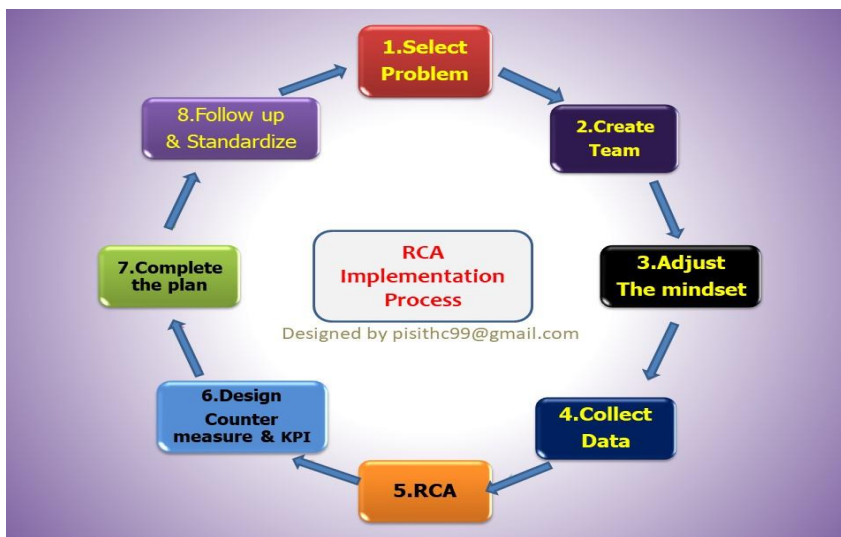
1.Select Problem

2.Create Team

3.Adjust The mindset

4.Collect Data

5.RCA

6.Design Counter measure & KPI

7.Complete the plan

8.Follow up & Standardize

RCA Implementation Process

Designed by pisithc99@gmail.com